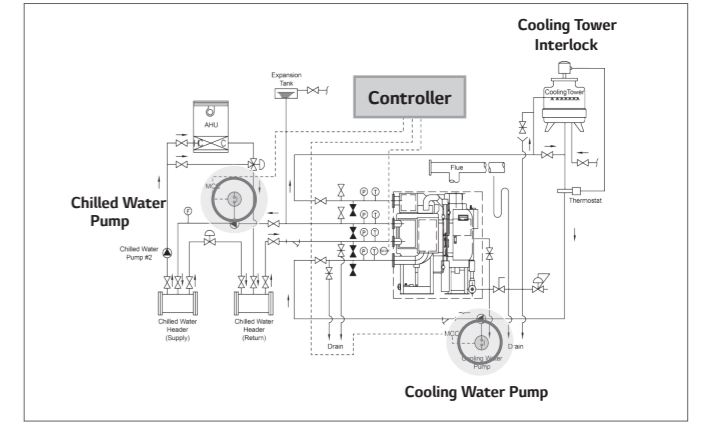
Cooling Tower Interlock

Controller

Expansion Tank

AHU

Cooling Tower

Flue

Chilled Water Pump

MCC

F

P

T

Chilled Water Pump #2

Thermostat

Chilled Water Header (Supply)

Chilled Water Header (Return)

Drain

MCC

Cooling Water Pump

Drain

Cooling Water Pump